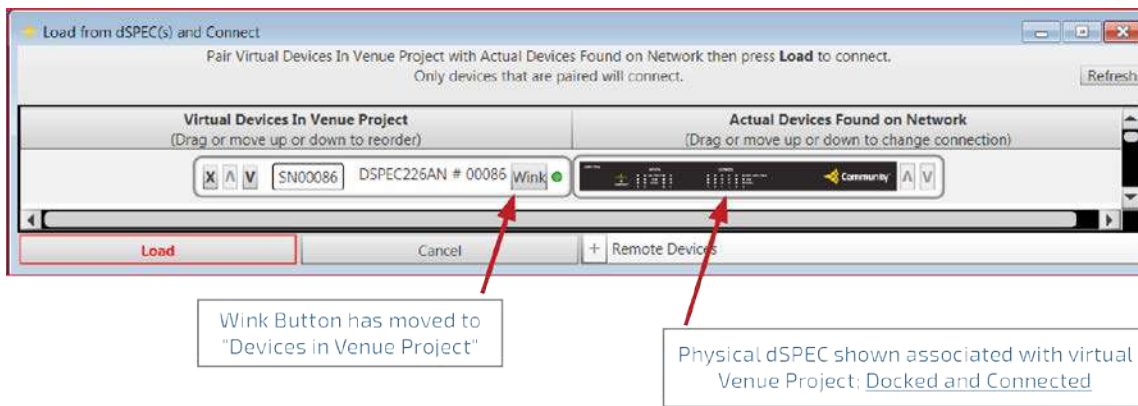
Load from dSPEC(s) and Connect

Pair Virtual Devices In Venue Project with Actual Devices Found on Network then press **Load** to connect.
Only devices that are paired will connect.

Refresh

| Virtual Devices In Venue Project (Drag or move up or down to reorder) | Actual Devices Found on Network (Drag or move up or down to change connection) |
|---|---|
| X ∧ V SN00086 DSPEC226AN # 00086 Wink | Community ∧ V |

Load

Cancel

+ Remote Devices

Wink Button has moved to "Devices in Venue Project"

Physical dSPEC shown associated with virtual Venue Project: Docked and Connected